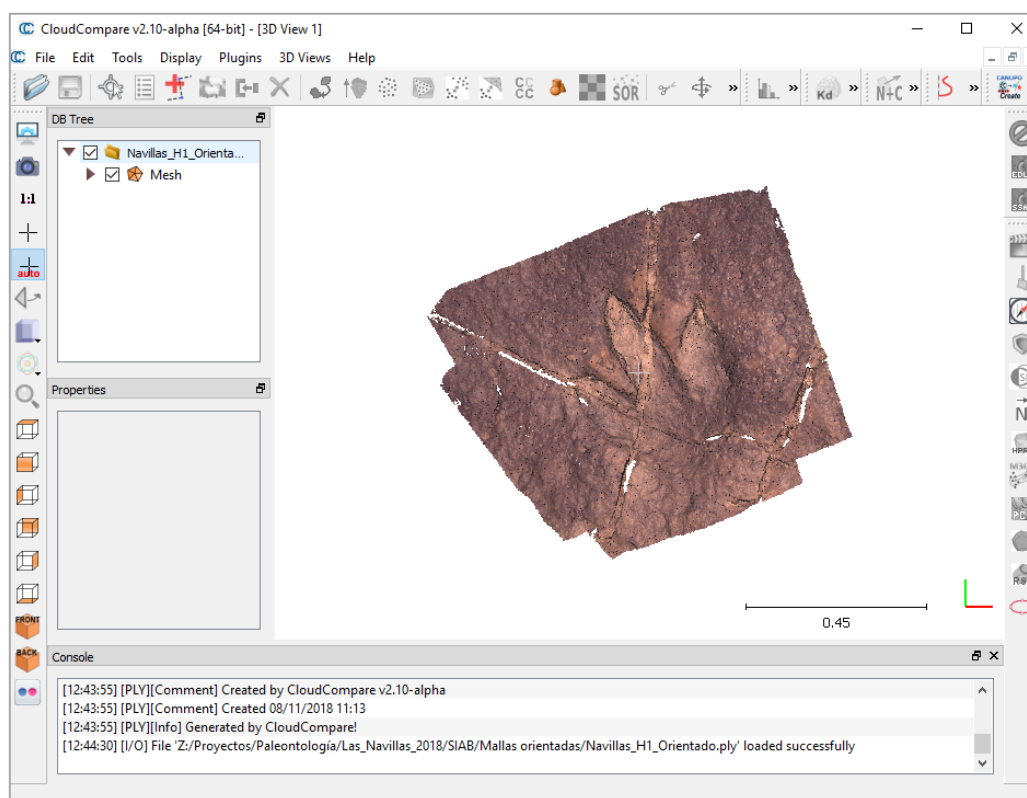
CloudCompare v2.10-alpha [64-bit] - [3D View 1]

File Edit Tools Display Plugins 3D Views Help

SOR

Kd

N+C

CANUPO Create

1:1

auto

DB Tree

Navillas_H1_Orienta...

Mesh

Properties

FRONT

BACK

EDL

SSA

HPR

M3C

PCV

0.45

Console

[12:43:55] [PLY][Comment] Created by CloudCompare v2.10-alpha
[12:43:55] [PLY][Comment] Created 08/11/2018 11:13
[12:43:55] [PLY][Info] Generated by CloudCompare!
[12:44:30] [I/O] File 'Z:/Proyectos/Paleontología/Las_Navillas_2018/SIAB/Mallas orientadas/Navillas_H1_Orientado.ply' loaded successfully